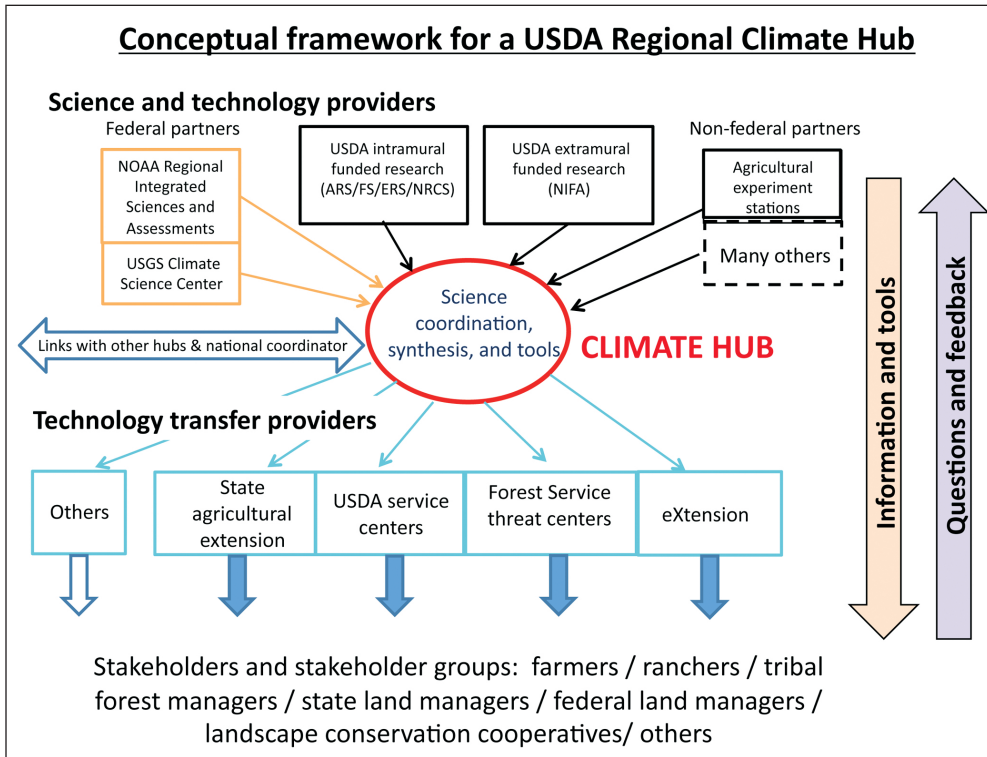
Conceptual framework for a USDA Regional Climate Hub

Science and technology providers

Federal partners

NOAA Regional Integrated Sciences and Assessments

USGS Climate Science Center

USDA intramural funded research (ARS/FS/ERS/NRCS)

USDA extramural funded research (NIFA)

Non-federal partners

Agricultural experiment stations

Many others

Links with other hubs & national coordinator

Science coordination, synthesis, and tools

CLIMATE HUB

Technology transfer providers

Others

State agricultural extension

USDA service centers

Forest Service threat centers

eXtension

Information and tools

Questions and feedback

Stakeholders and stakeholder groups: farmers / ranchers / tribal forest managers / state land managers / federal land managers / landscape conservation cooperatives/ others